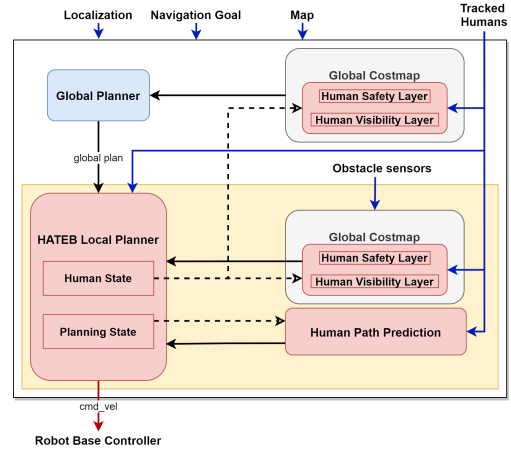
Localization
Navigation Goal
Map
Tracked Humans

Global Planner

Global Costmap
Human Safety Layer
Human Visibility Layer

global plan

Obstacle sensors

HATEB Local Planner

Human State

Planning State

Global Costmap
Human Safety Layer
Human Visibility Layer

Human Path Prediction

cmd_vel

Robot Base Controller